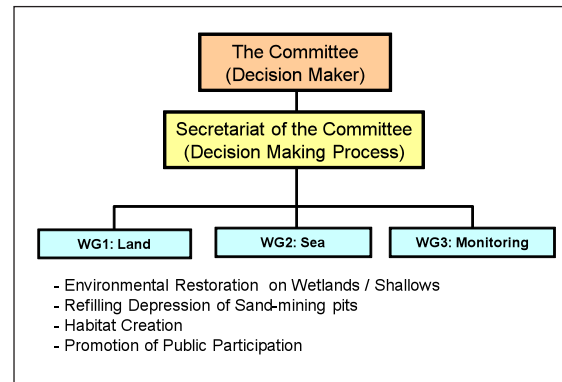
The Committee
(Decision Maker)

Secretariat of the Committee
(Decision Making Process)

WG1: Land

WG2: Sea

WG3: Monitoring

- Environmental Restoration on Wetlands / Shallows
- Refilling Depression of Sand-mining pits
- Habitat Creation
- Promotion of Public Participation